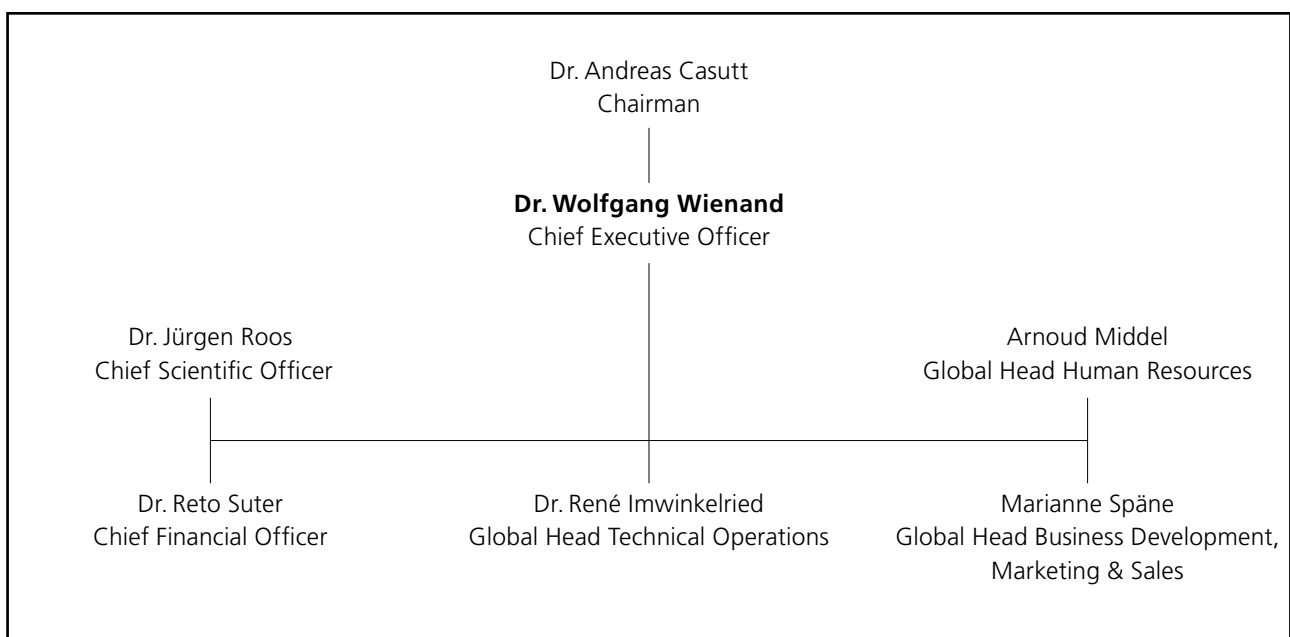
Dr. Andreas Casutt
Chairman

**Dr. Wolfgang Wienand**
Chief Executive Officer

Dr. Jürgen Roos
Chief Scientific Officer

Arnoud Middel
Global Head Human Resources

Dr. Reto Suter
Chief Financial Officer

Dr. René Imwinkelried
Global Head Technical Operations

Marianne Späne
Global Head Business Development, Marketing & Sales